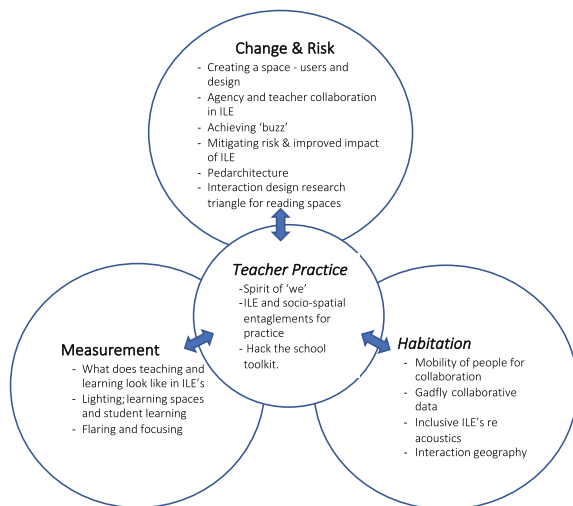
Change & Risk
- Creating a space - users and design
- Agency and teacher collaboration in ILE
- Achieving 'buzz'
- Mitigating risk & improved impact of ILE
- Pedarchitecture
- Interaction design research triangle for reading spaces

Teacher Practice
-Spirit of 'we'
-ILE and socio-spatial entaglements for practice
- Hack the school toolkit.

Measurement
- What does teaching and learning look like in ILE's
- Lighting; learning spaces and student learning
- Flaring and focusing

Habitation
- Mobility of people for collaboration
- Gadfly collaborative data
- Inclusive ILE's re acoustics
- Interaction geography